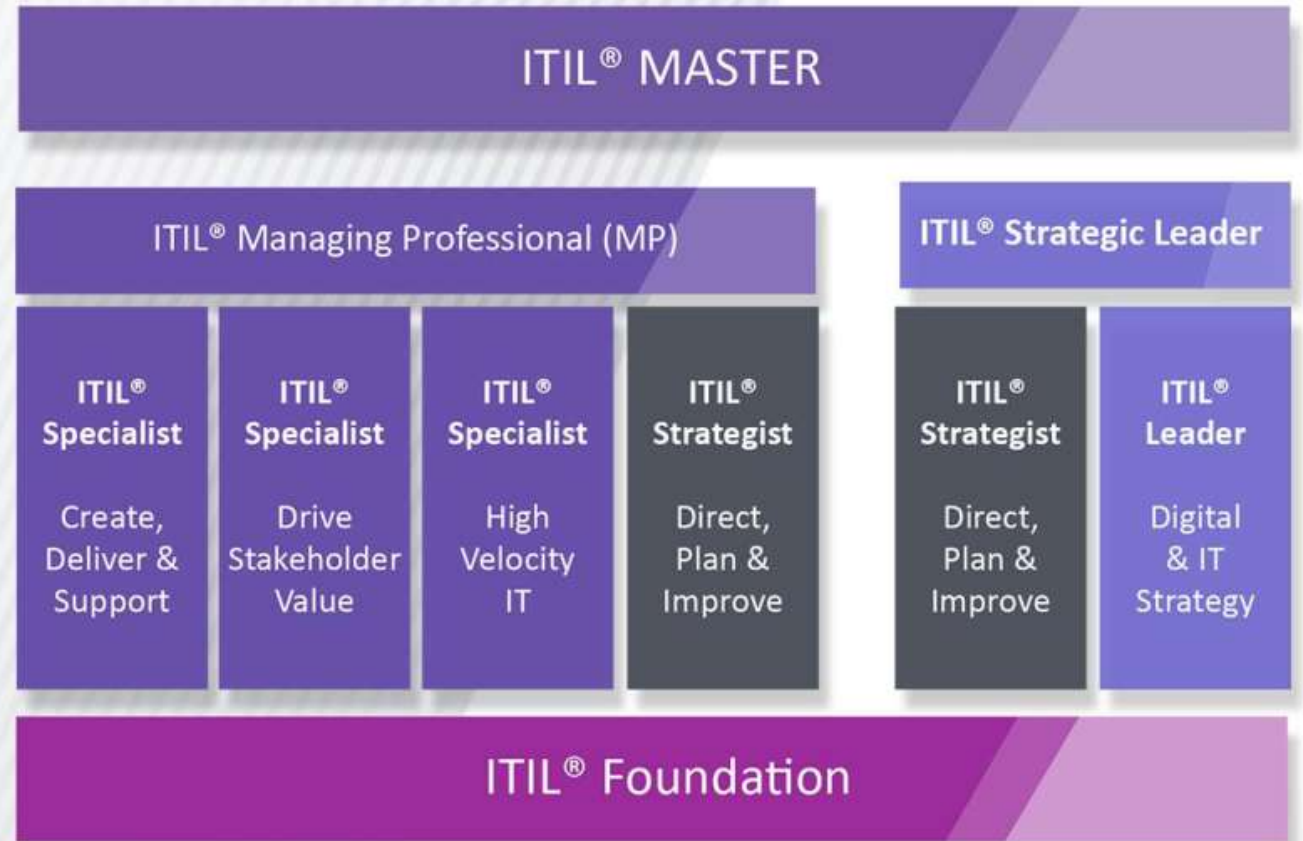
ITIL® MASTER

ITIL® Managing Professional (MP)

ITIL® Strategic Leader

ITIL® Specialist

Create, Deliver & Support

ITIL® Specialist

Drive Stakeholder Value

ITIL® Specialist

High Velocity IT

ITIL® Strategist

Direct, Plan & Improve

ITIL® Strategist

Direct, Plan & Improve

ITIL® Leader

Digital & IT Strategy

ITIL® Foundation